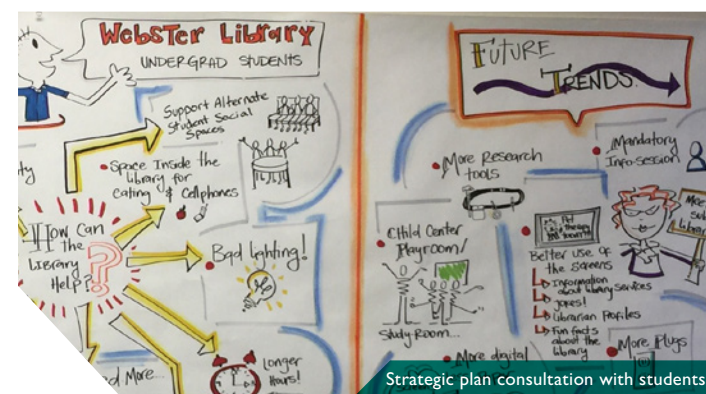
Webster Library
UNDERGRAD STUDENTS

Support Alternate Student Social Spaces

ty

Space Inside the library for eating & Cellphones

How Can the Library Help?

Bad lighting!

Longer Hours!

d More...

FUTURE TRENDS

More Research tools

Mandatory Info-session

Child Center Playroom/ Study Room...

Better use of the Screens
Information about library services
Tips!
Librarian Profiles
Fun facts about the library

More digital

More Plugs

More sub librar

Strategic plan consultation with students